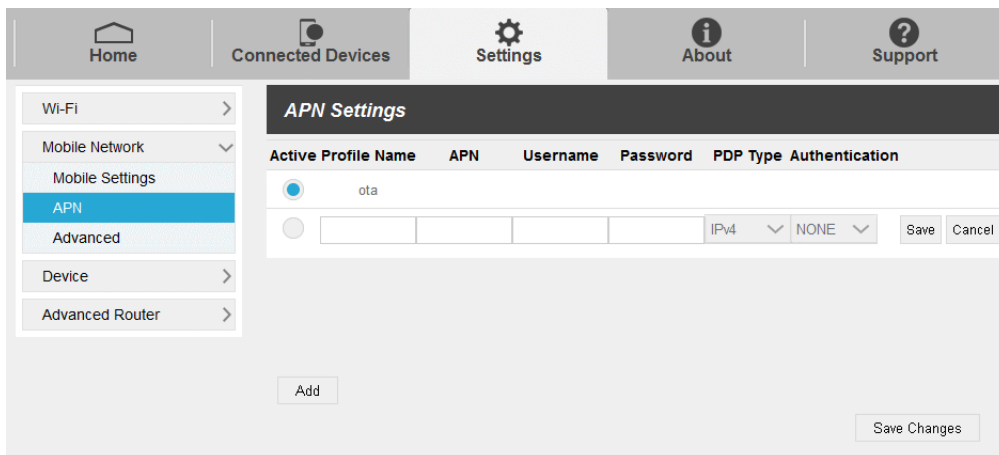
Home

Connected Devices

Settings

About

Support

Wi-Fi

Mobile Network

Mobile Settings

APN

Advanced

Device

Advanced Router

APN Settings

| Active | Profile Name | APN | Username | Password | PDP Type | Authentication | |
|---|---|---|---|---|---|---|---|
| | ota | | | | | | |
| | | | | | IPv4 | NONE | Save Cancel |

Add

Save Changes